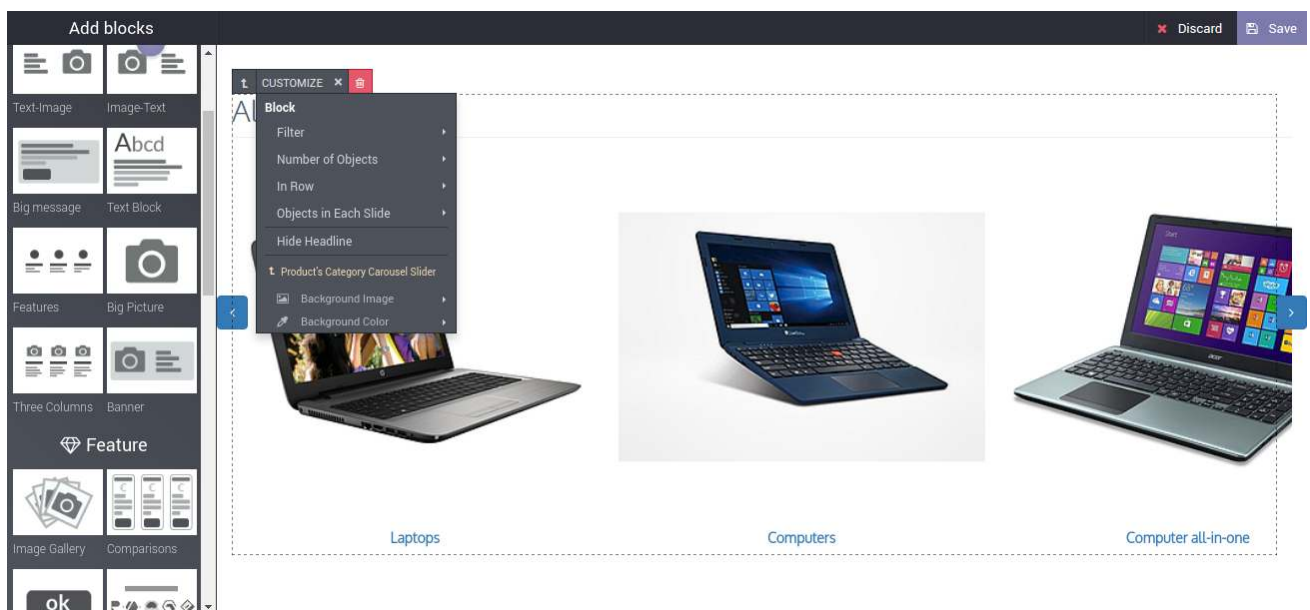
Add blocks

Discard Save

Text-Image Image-Text

Abcd

Big message Text Block

Features Big Picture

Three Columns Banner

Feature

Image Gallery Comparisons

ok

CUSTOMIZE

Block

Filter

Number of Objects

In Row

Objects in Each Slide

Hide Headline

Product's Category Carousel Slider

Background Image

Background Color

Al

Laptops

Computers

Computer all-in-one